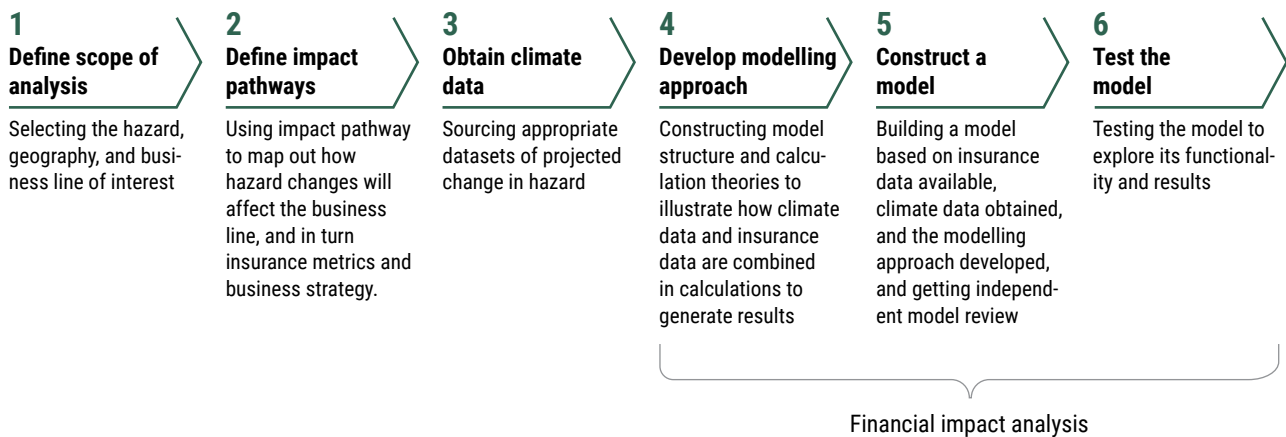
1
Define scope of analysis

Selecting the hazard, geography, and business line of interest

2
Define impact pathways

Using impact pathway to map out how hazard changes will affect the business line, and in turn insurance metrics and business strategy.

3
Obtain climate data

Sourcing appropriate datasets of projected change in hazard

4
Develop modelling approach

Constructing model structure and calculation theories to illustrate how climate data and insurance data are combined in calculations to generate results

5
Construct a model

Building a model based on insurance data available, climate data obtained, and the modelling approach developed, and getting independent model review

6
Test the model

Testing the model to explore its functionality and results

Financial impact analysis